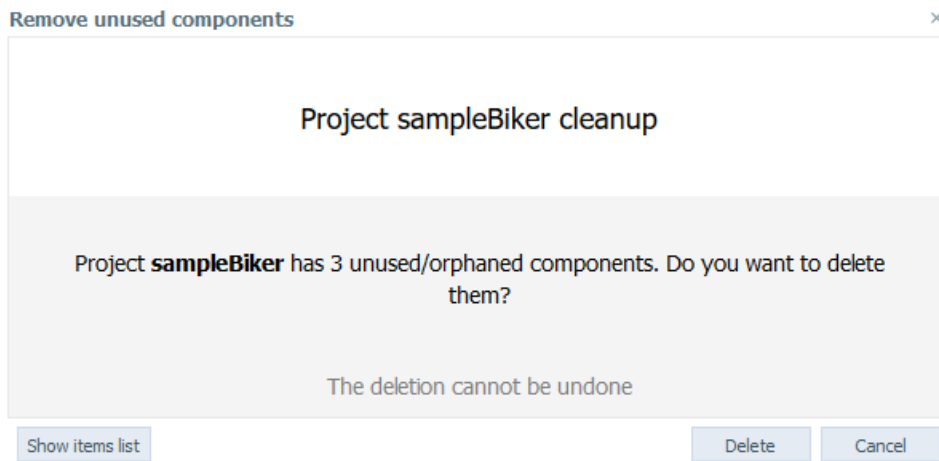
Remove unused components

×

Project sampleBiker cleanup

Project **sampleBiker** has 3 unused/orphaned components. Do you want to delete them?

The deletion cannot be undone

Show items list

Delete

Cancel